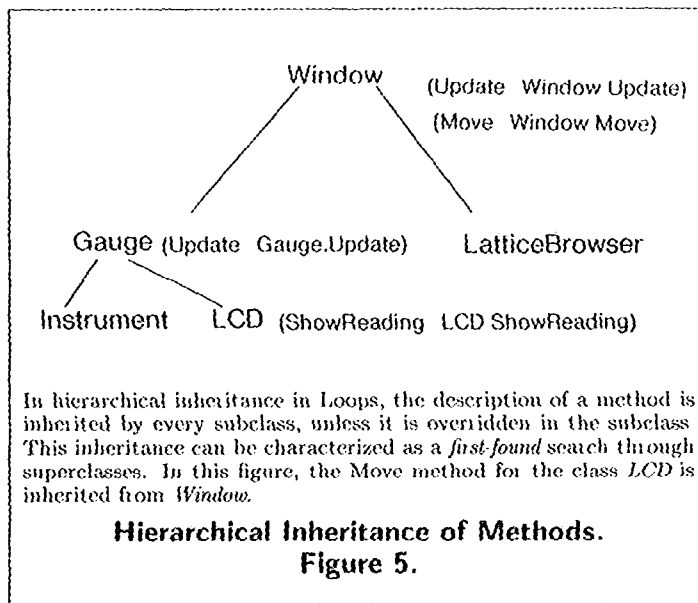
Window (Update Window Update)
(Move Window Move)

Gauge (Update Gauge.Update)

LatticeBrowser

Instrument

LCD (ShowReading LCD ShowReading)

In hierarchical inheritance in Loops, the description of a method is inherited by every subclass, unless it is overridden in the subclass This inheritance can be characterized as a *first-found* search through superclasses. In this figure, the Move method for the class *LCD* is inherited from *Window*.

Hierarchical Inheritance of Methods.
Figure 5.